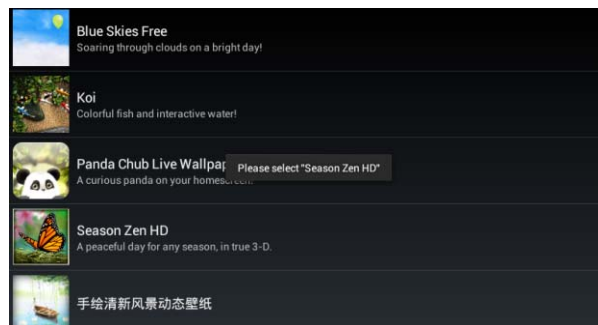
Blue Skies Free
Soaring through clouds on a bright day!

Koi
Colorful fish and interactive water!

Panda Chub Live Wallpa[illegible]
A curious panda on your homes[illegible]

Please select "Season Zen HD"

Season Zen HD
A peaceful day for any season, in true 3-D.

手绘清新风景动态壁纸